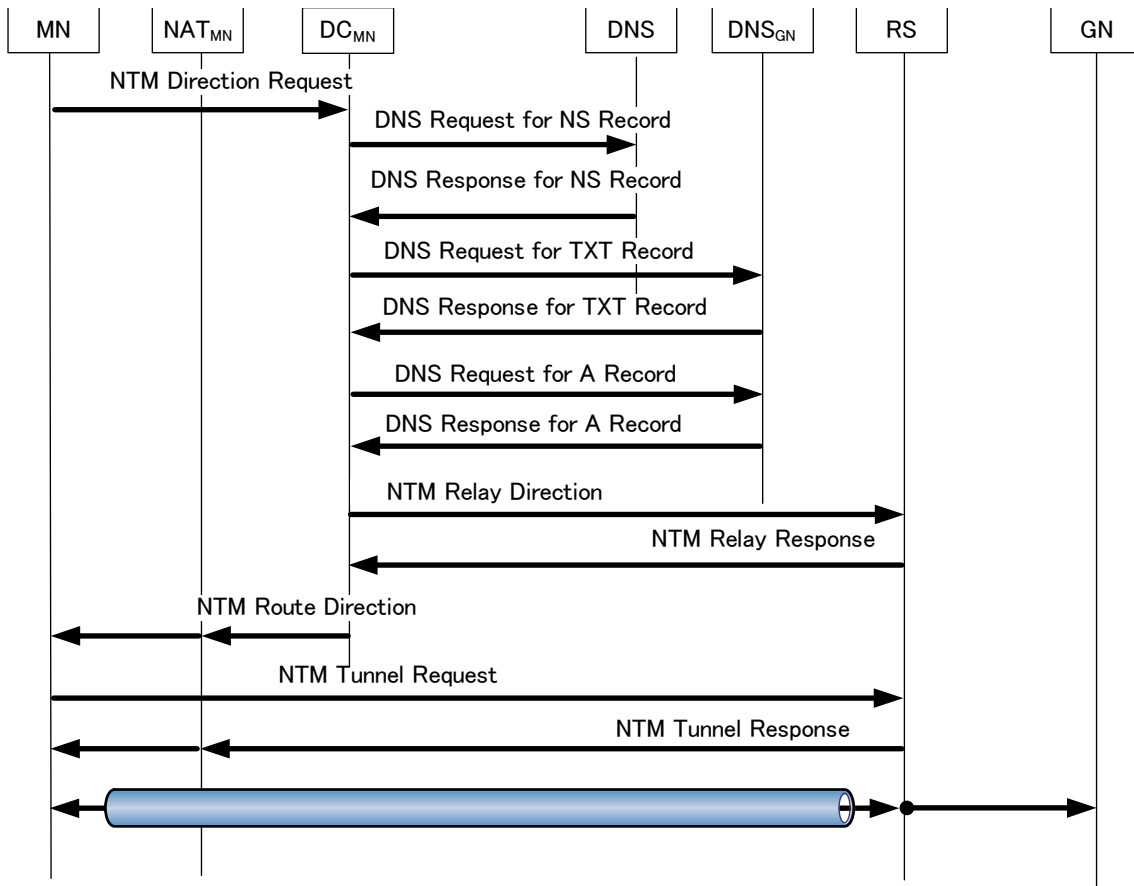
MN

$NAT_{MN}$

$DC_{MN}$

DNS

$DNS_{GN}$

RS

GN

NTM Direction Request

DNS Request for NS Record

DNS Response for NS Record

DNS Request for TXT Record

DNS Response for TXT Record

DNS Request for A Record

DNS Response for A Record

NTM Relay Direction

NTM Relay Response

NTM Route Direction

NTM Tunnel Request

NTM Tunnel Response